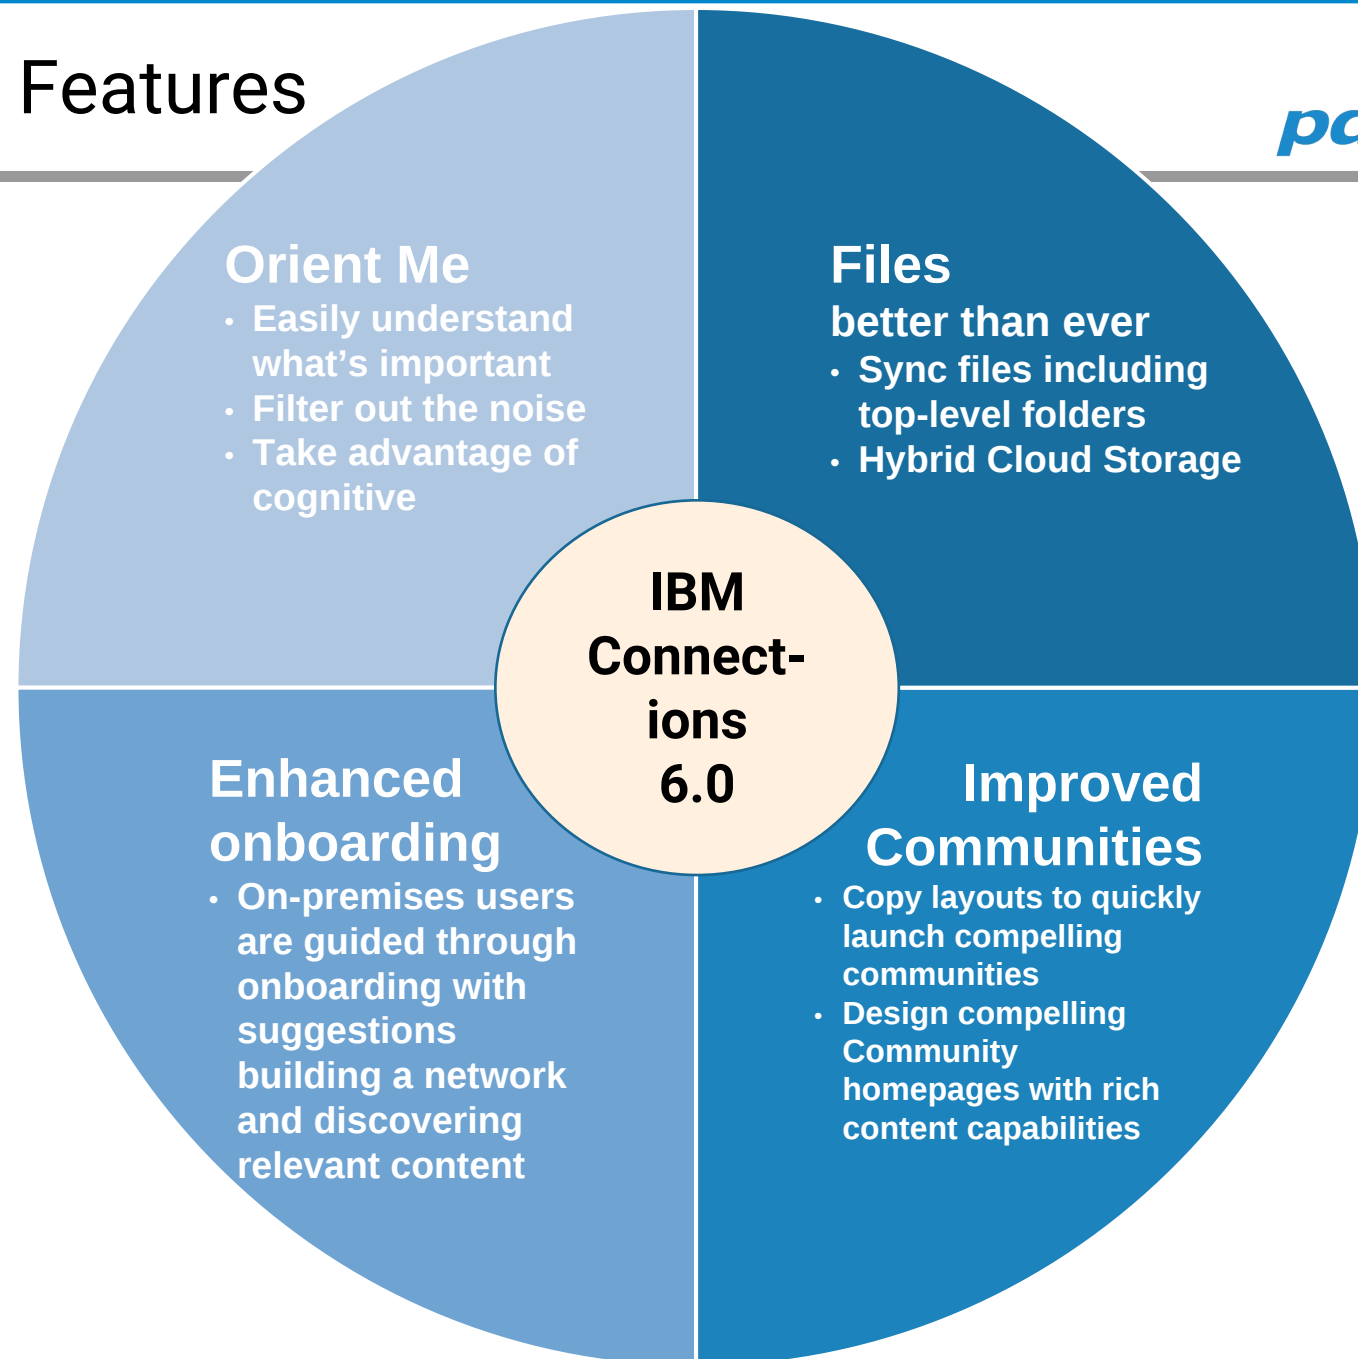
Features

pc

Orient Me
• Easily understand what's important
• Filter out the noise
• Take advantage of cognitive

Files
better than ever
• Sync files including top-level folders
• Hybrid Cloud Storage

IBM Connect-ions 6.0

Enhanced onboarding
• On-premises users are guided through onboarding with suggestions building a network and discovering relevant content

Improved Communities
• Copy layouts to quickly launch compelling communities
• Design compelling Community homepages with rich content capabilities